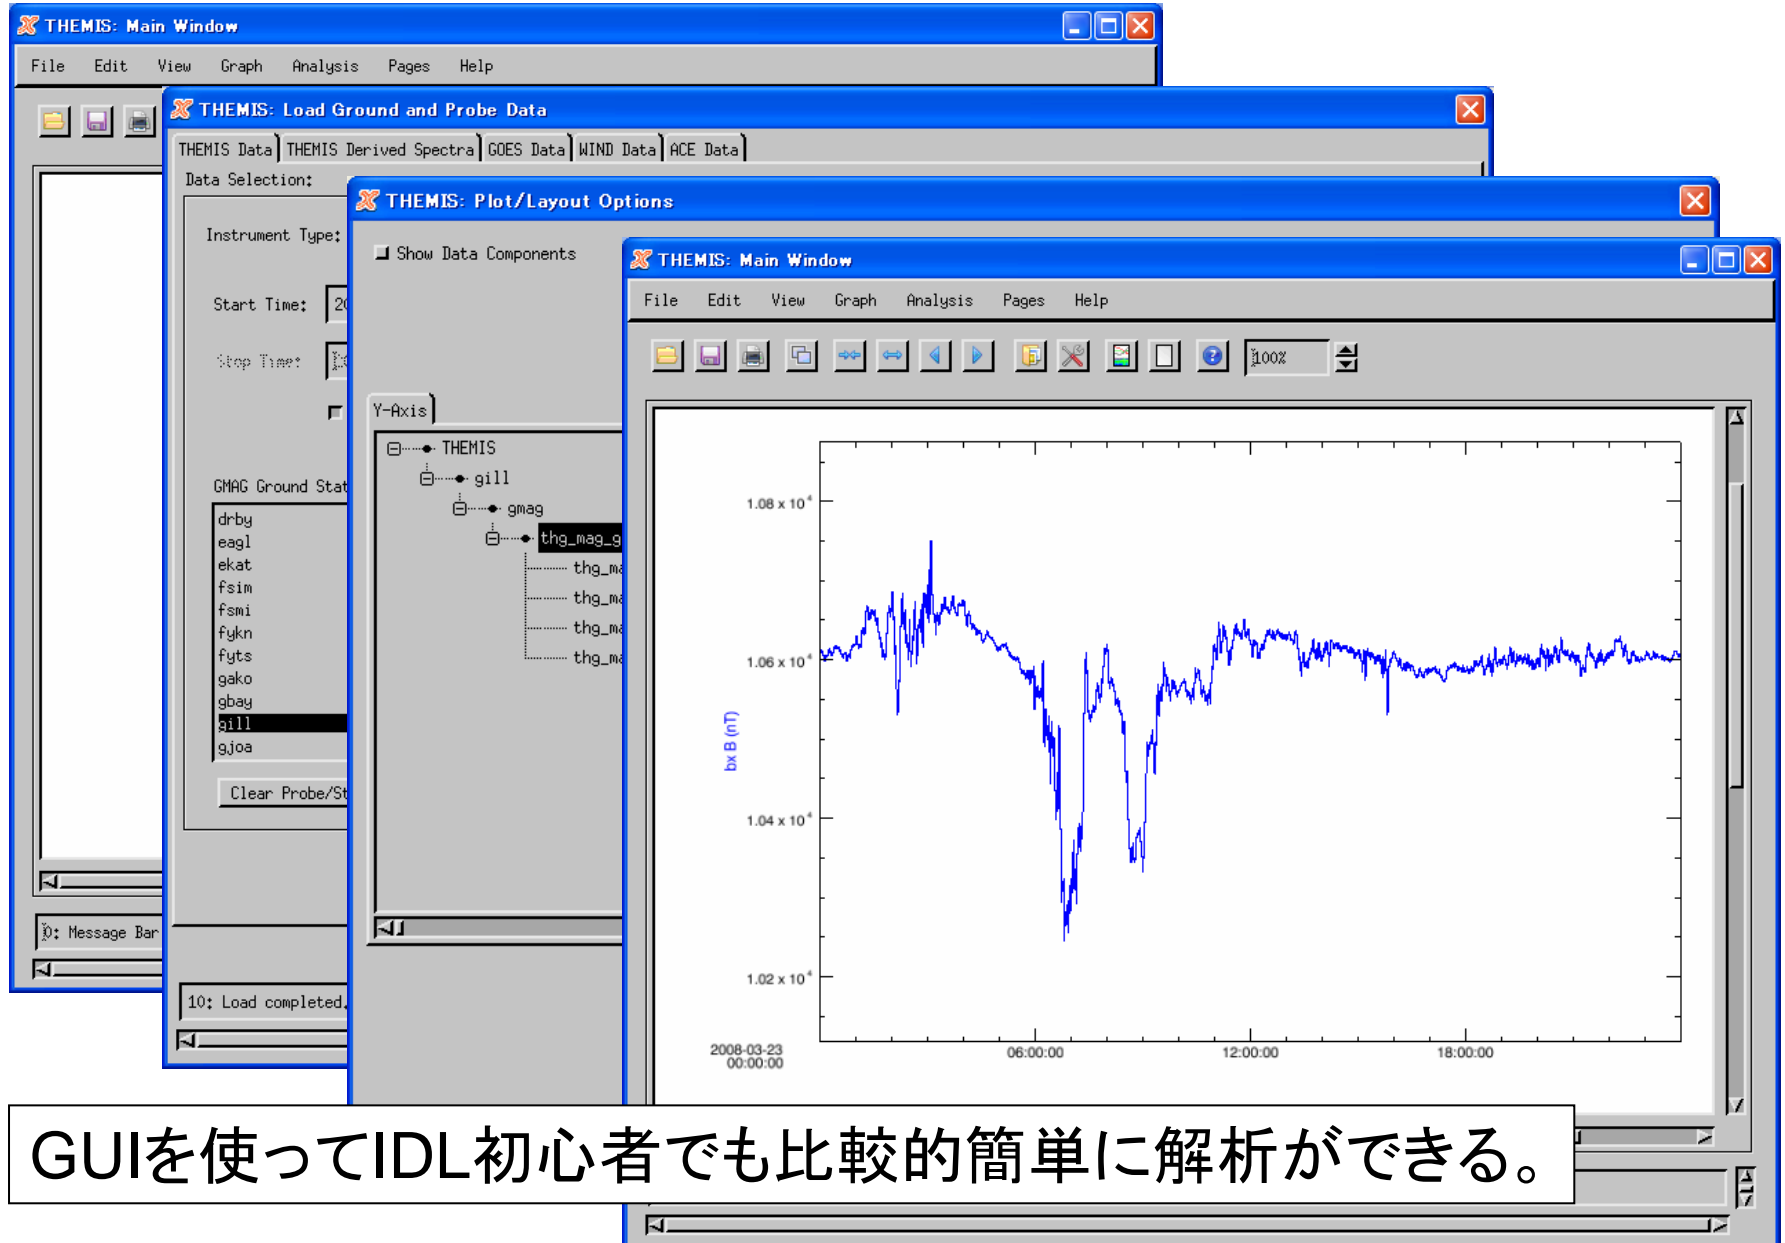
THEMIS: Main Window
File Edit View Graph Analysis Pages Help

THEMIS: Load Ground and Probe Data
THEMIS Data | THEMIS Derived Spectra | GOES Data | WIND Data | ACE Data
Data Selection:
Instrument Type:
Start Time: 20
Stop Time:
GMAG Ground Stat
drby
eagl
ekat
fsim
fsmi
fykn
fyts
gako
gbay
gill
gjoa
Clear Probe/St
10: Load completed.

0: Message Bar

THEMIS: Plot/Layout Options
Show Data Components
Y-Axis
THEMIS
gill
gmag
thg_mag_g
thg_ma
thg_ma
thg_ma
thg_ma

THEMIS: Main Window
File Edit View Graph Analysis Pages Help
100%

$1.08 \times 10^4$
$1.06 \times 10^4$
$1.04 \times 10^4$
$1.02 \times 10^4$
bx B (nT)
2008-03-23 00:00:00
06:00:00
12:00:00
18:00:00

GUIを使ってIDL初心者でも比較的簡単に解析ができる。